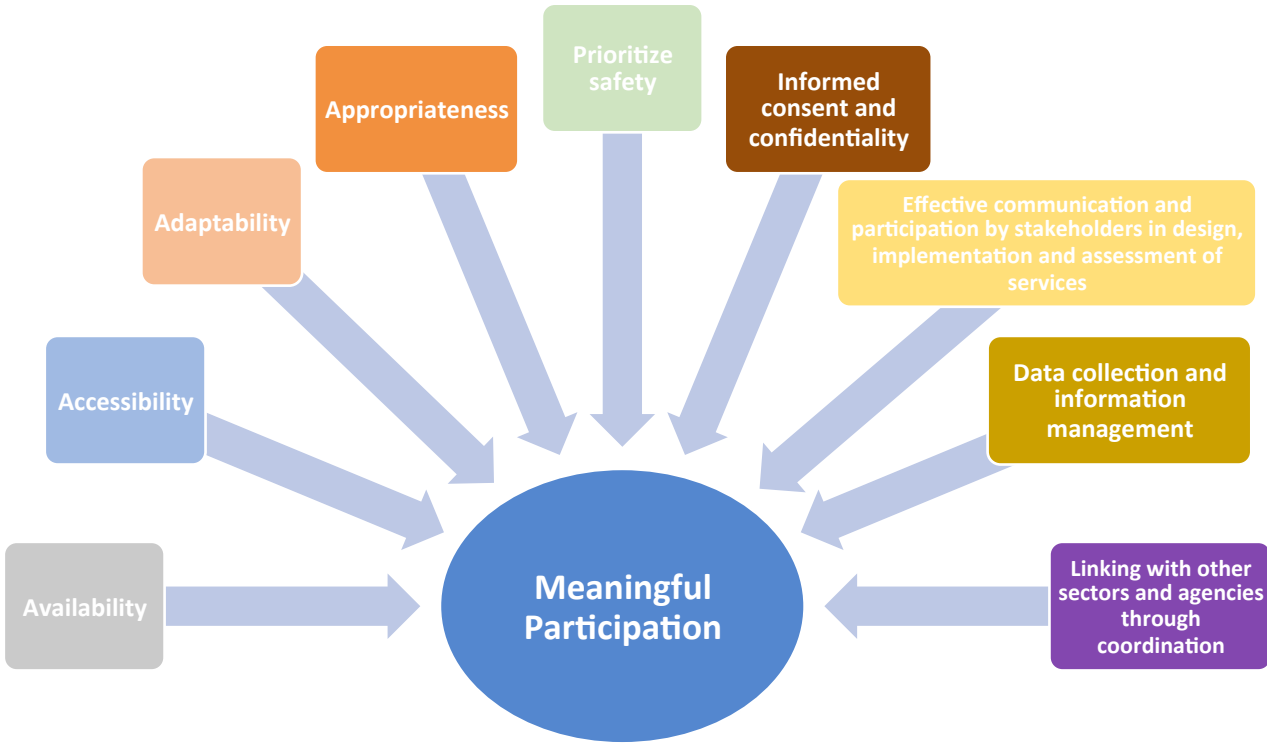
Prioritize safety

Appropriateness

Informed consent and confidentiality

Adaptability

Effective communication and participation by stakeholders in design, implementation and assessment of services

Accessibility

Data collection and information management

Availability

Meaningful Participation

Linking with other sectors and agencies through coordination